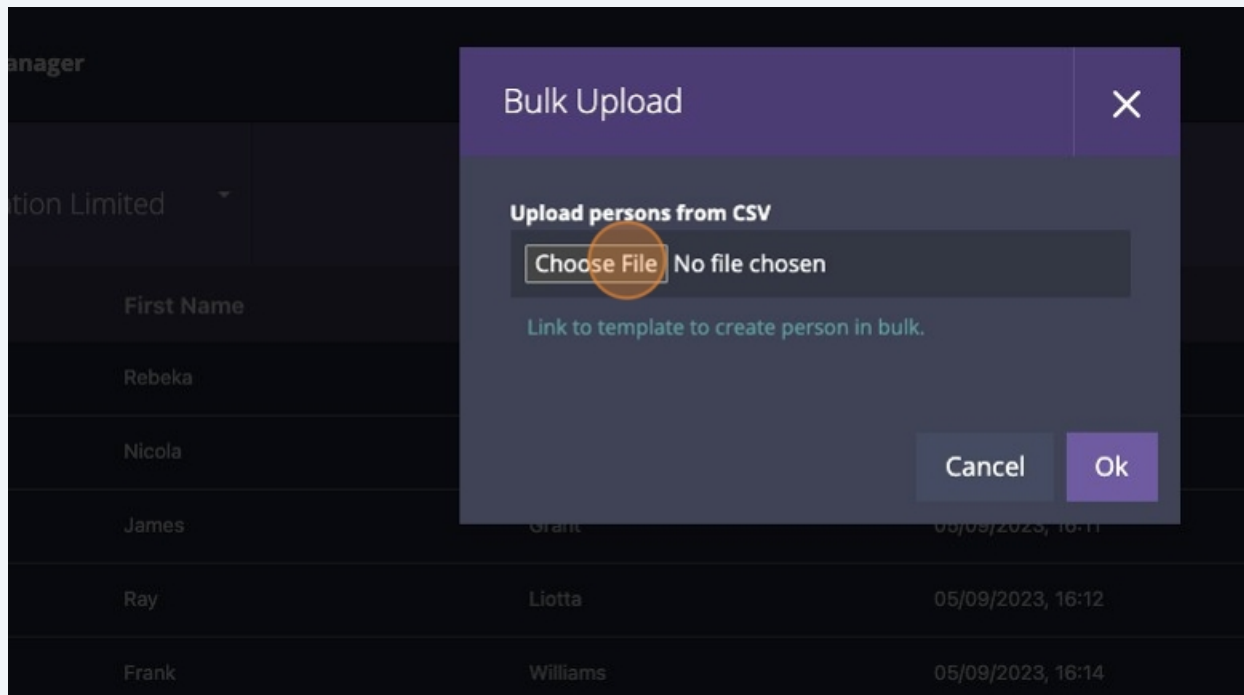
anager

ation Limited

First Name

Rebeka

Nicola

James

Ray

Frank

Bulk Upload

×

Upload persons from CSV

Choose File No file chosen

Link to template to create person in bulk.

Cancel

Ok

Grant 05/09/2023, 16:11

Liotta 05/09/2023, 16:12

Williams 05/09/2023, 16:14